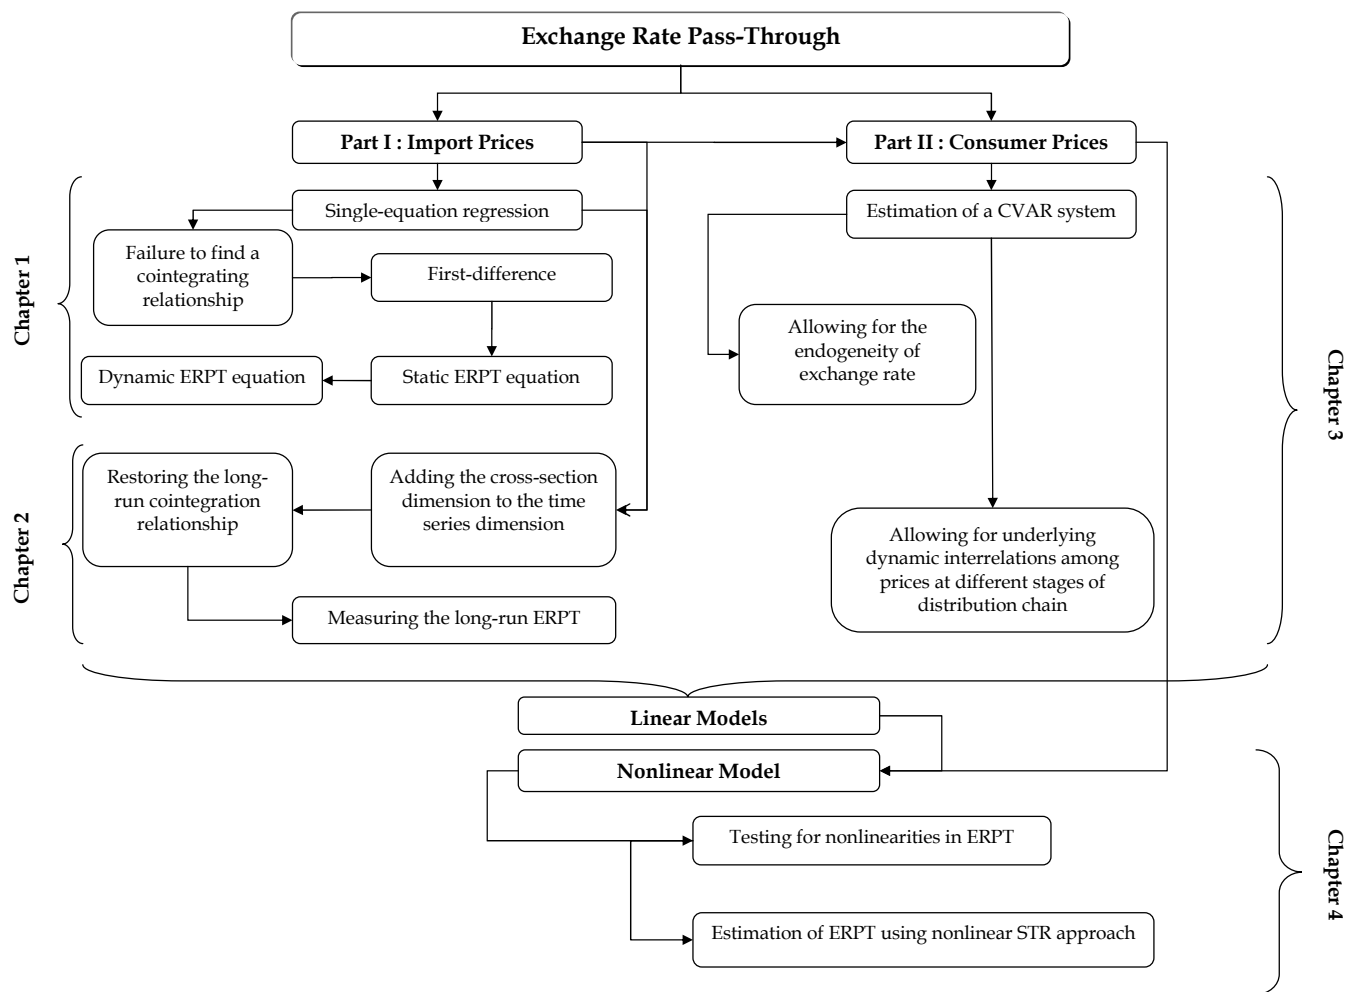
Exchange Rate Pass-Through

Part I : Import Prices

Part II : Consumer Prices

Chapter 1

Single-equation regression

Failure to find a cointegrating relationship

First-difference

Static ERPT equation

Dynamic ERPT equation

Chapter 2

Restoring the long-run cointegration relationship

Adding the cross-section dimension to the time series dimension

Measuring the long-run ERPT

Estimation of a CVAR system

Allowing for the endogeneity of exchange rate

Allowing for underlying dynamic interrelations among prices at different stages of distribution chain

Chapter 3

Linear Models

Nonlinear Model

Testing for nonlinearities in ERPT

Estimation of ERPT using nonlinear STR approach

Chapter 4